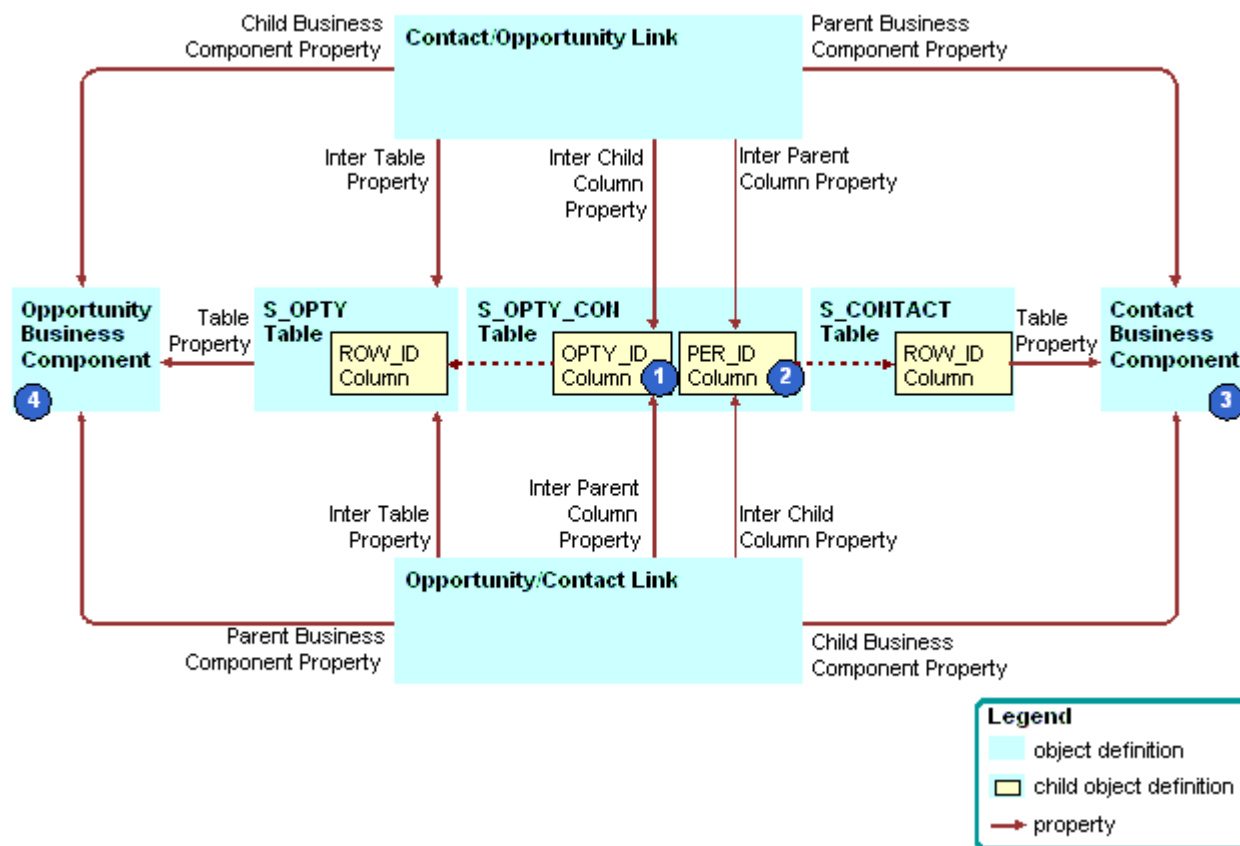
Child Business Component Property

Contact/Opportunity Link

Parent Business Component Property

Inter Table Property

Inter Child Column Property

Inter Parent Column Property

Opportunity Business Component

4

Table Property

S_OPTY Table

ROW_ID Column

S_OPTY_CON Table

OPTY_ID Column

1

PER_ID Column

2

S_CONTACT Table

ROW_ID Column

Table Property

Contact Business Component

3

Inter Table Property

Inter Parent Column Property

Inter Child Column Property

Opportunity/Contact Link

Parent Business Component Property

Child Business Component Property

Legend

object definition

child object definition

property